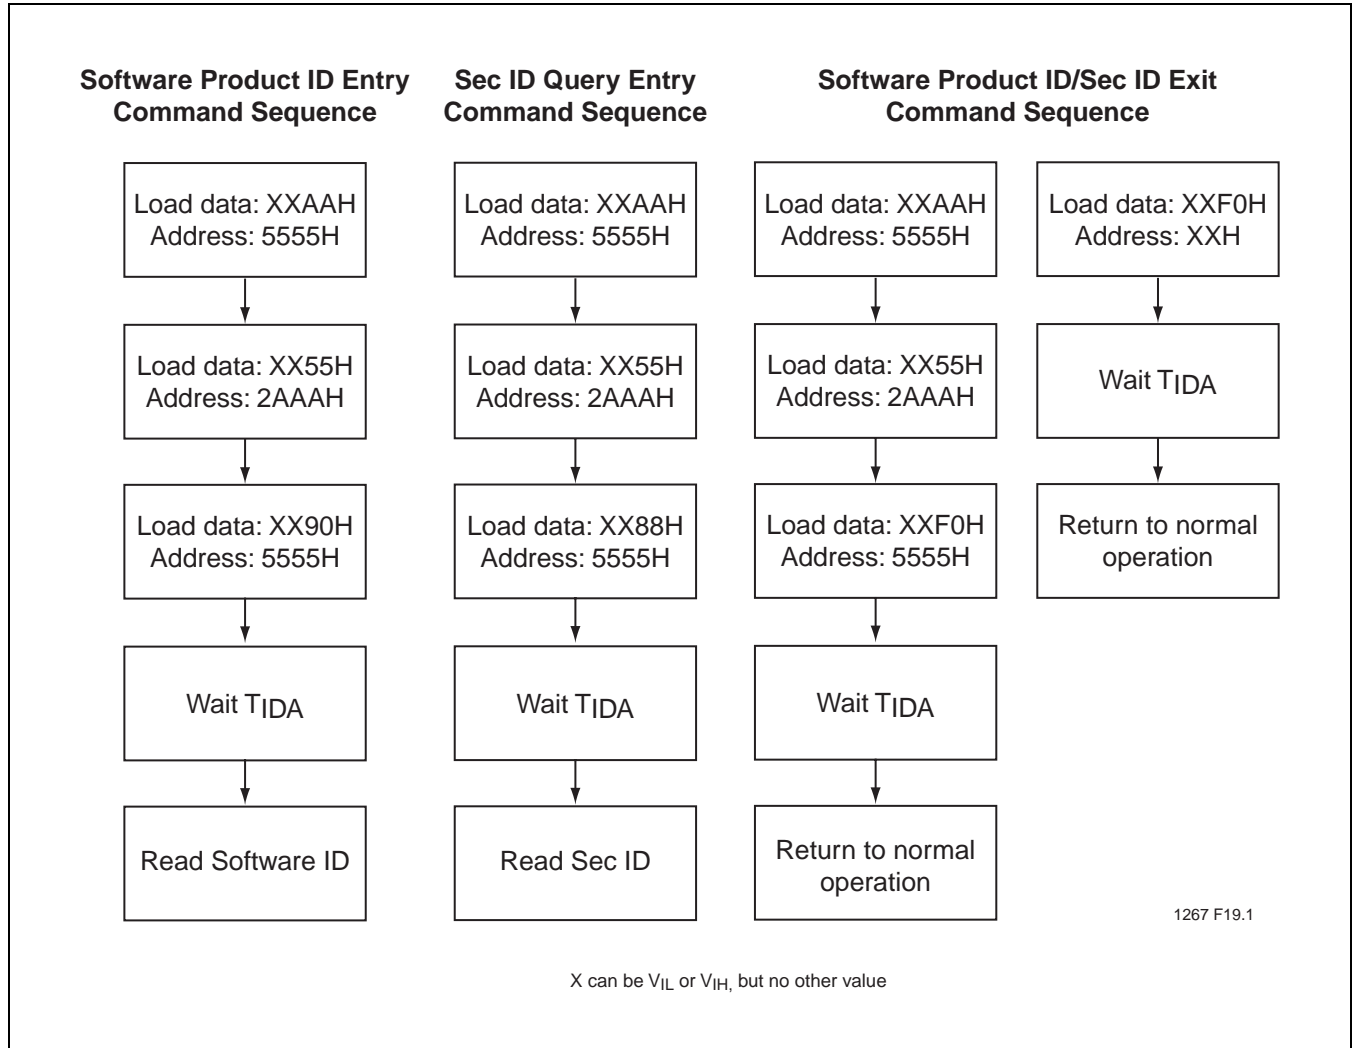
Software Product ID Entry Command Sequence

Load data: XXAAH Address: 5555H

Load data: XX55H Address: 2AAAH

Load data: XX90H Address: 5555H

Wait $T_{IDA}$

Read Software ID

Sec ID Query Entry Command Sequence

Load data: XXAAH Address: 5555H

Load data: XX55H Address: 2AAAH

Load data: XX88H Address: 5555H

Wait $T_{IDA}$

Read Sec ID

Software Product ID/Sec ID Exit Command Sequence

Load data: XXAAH Address: 5555H

Load data: XX55H Address: 2AAAH

Load data: XXF0H Address: 5555H

Wait $T_{IDA}$

Return to normal operation

Load data: XXF0H Address: XXH

Wait $T_{IDA}$

Return to normal operation

1267 F19.1

X can be $V_{IL}$ or $V_{IH,}$ but no other value